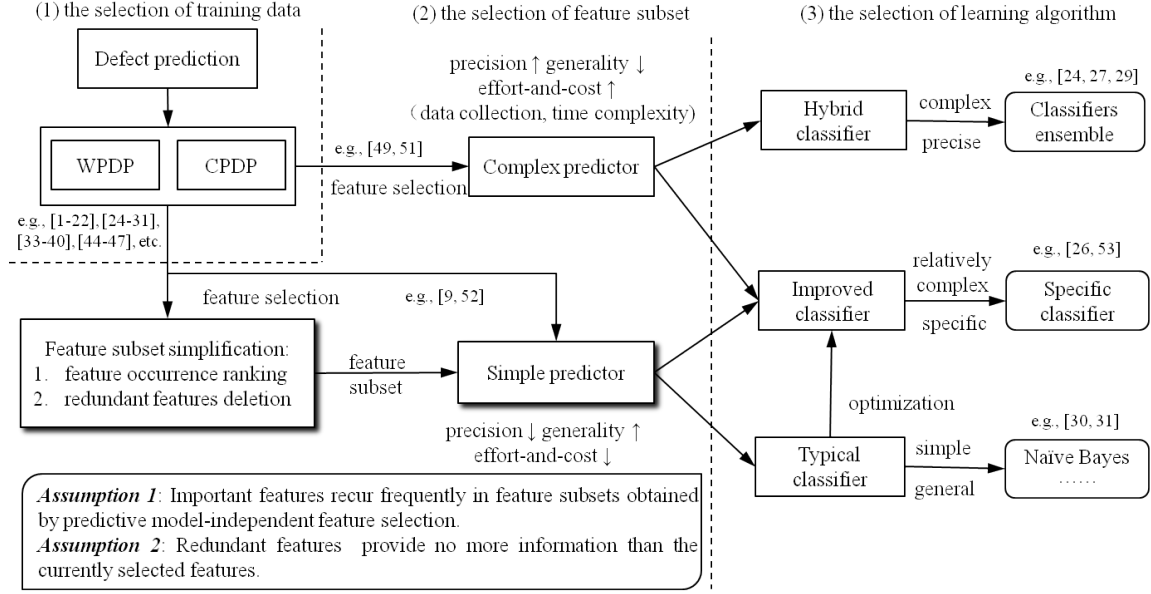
(1) the selection of training data

(2) the selection of feature subset

(3) the selection of learning algorithm

Defect prediction

WPDP

CPDP

e.g., [1-22], [24-31], [33-40], [44-47], etc.

precision ↑ generality ↓
effort-and-cost ↑
(data collection, time complexity)

e.g., [49, 51]

feature selection

Complex predictor

Hybrid classifier

complex

precise

e.g., [24, 27, 29]

Classifiers ensemble

feature selection

e.g., [9, 52]

Feature subset simplification:
1. feature occurrence ranking
2. redundant features deletion

feature subset

Simple predictor

precision ↓ generality ↑
effort-and-cost ↓

Improved classifier

relatively complex

specific

e.g., [26, 53]

Specific classifier

optimization

Typical classifier

simple

general

e.g., [30, 31]

Naïve Bayes
……

*Assumption 1*: Important features recur frequently in feature subsets obtained by predictive model-independent feature selection.
*Assumption 2*: Redundant features provide no more information than the currently selected features.